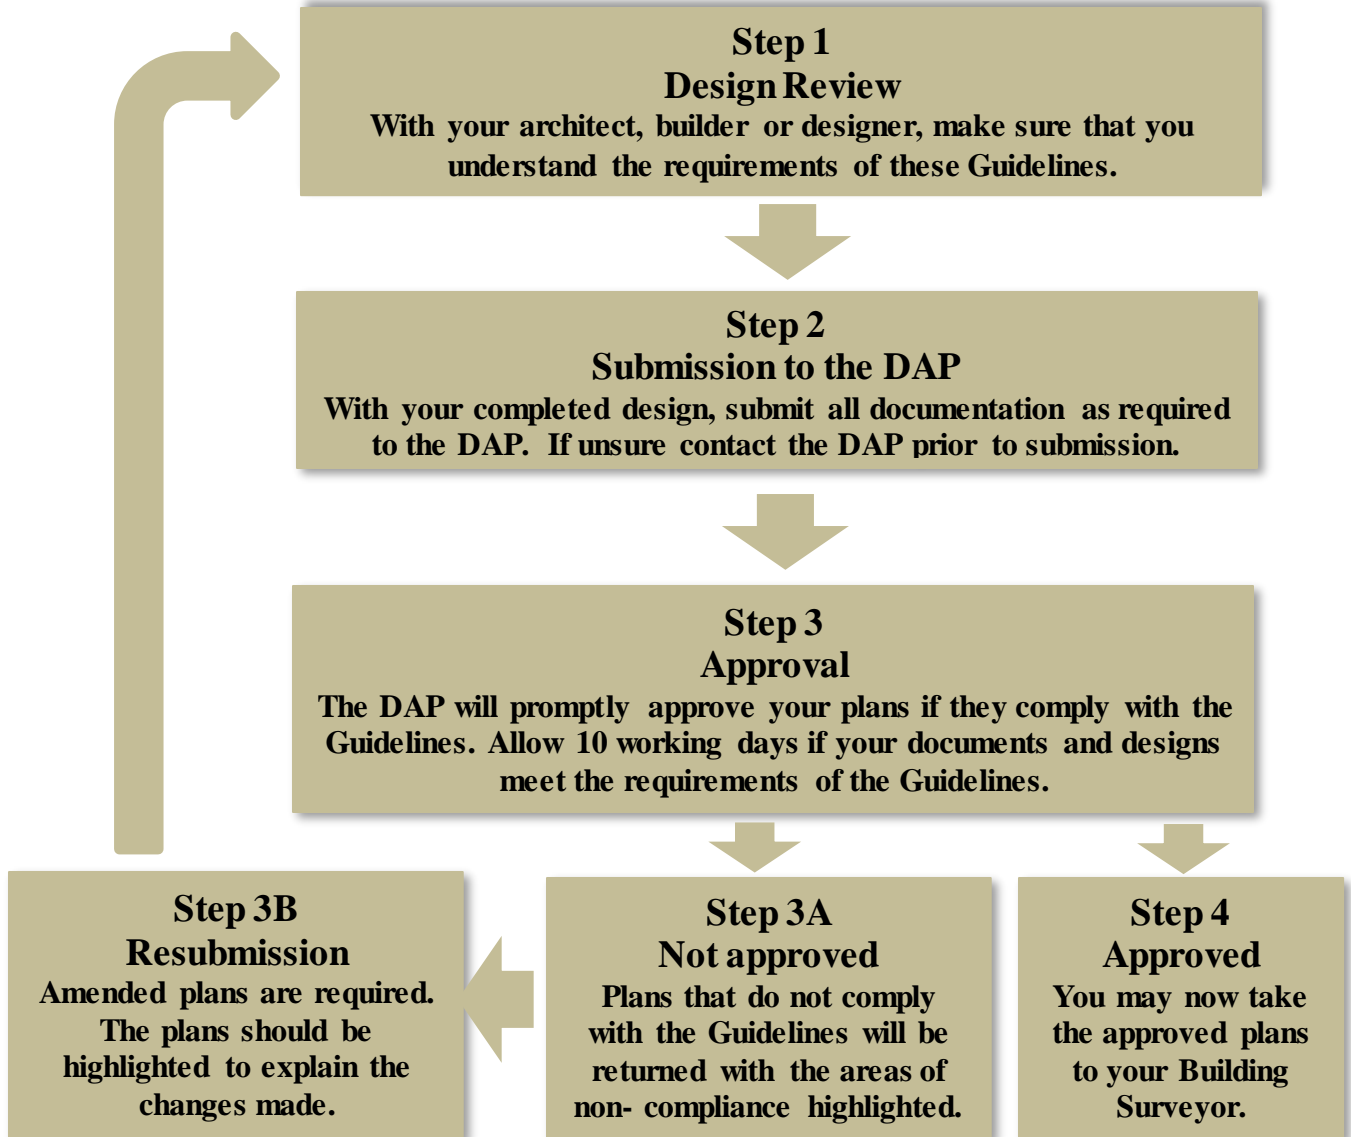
Step 1
Design Review
With your architect, builder or designer, make sure that you understand the requirements of these Guidelines.

Step 2
Submission to the DAP
With your completed design, submit all documentation as required to the DAP. If unsure contact the DAP prior to submission.

Step 3
Approval
The DAP will promptly approve your plans if they comply with the Guidelines. Allow 10 working days if your documents and designs meet the requirements of the Guidelines.

Step 3B
Resubmission
Amended plans are required. The plans should be highlighted to explain the changes made.

Step 3A
Not approved
Plans that do not comply with the Guidelines will be returned with the areas of non- compliance highlighted.

Step 4
Approved
You may now take the approved plans to your Building Surveyor.